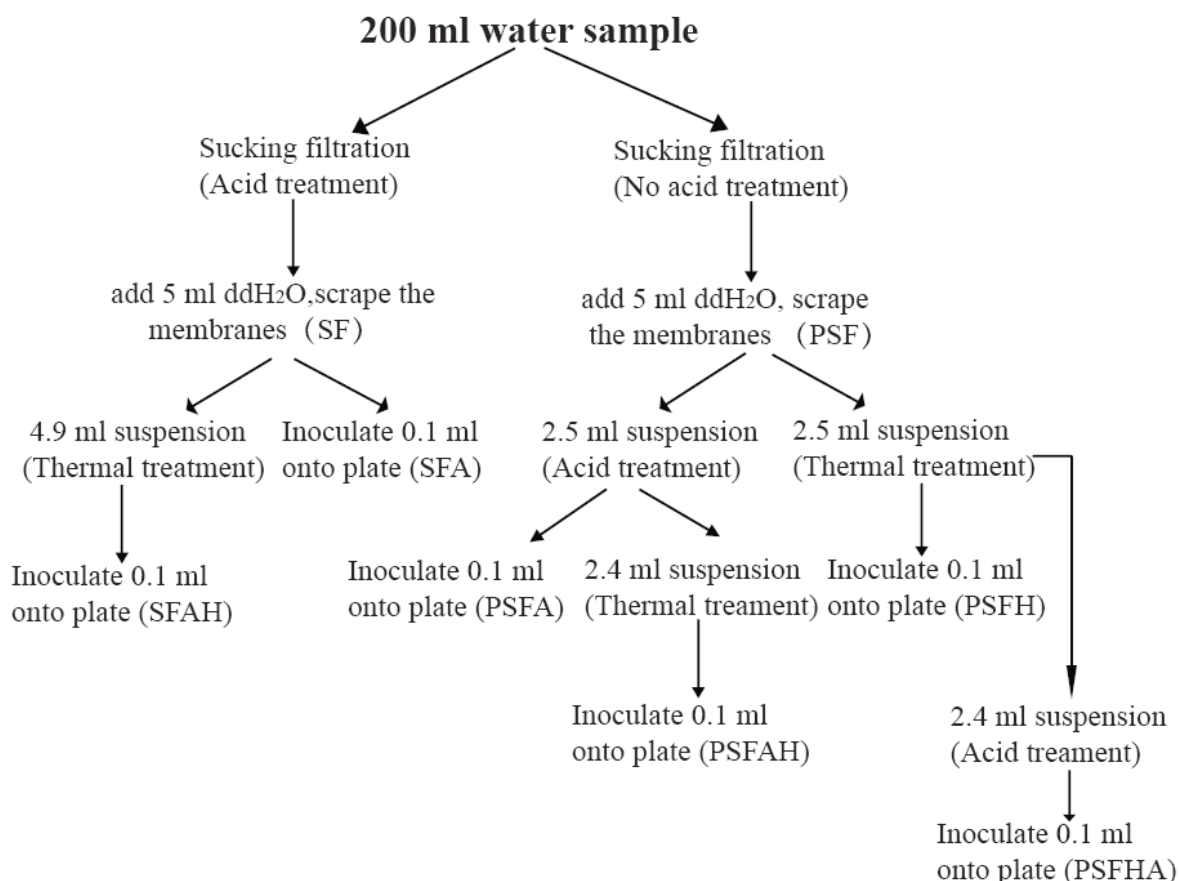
200 ml water sample

Sucking filtration (Acid treatment)

add 5 ml ddH$_2$O,scrape the membranes （SF）

4.9 ml suspension (Thermal treatment)

Inoculate 0.1 ml onto plate (SFAH)

Inoculate 0.1 ml onto plate (SFA)

Sucking filtration (No acid treatment)

add 5 ml ddH$_2$O, scrape the membranes （PSF）

2.5 ml suspension (Acid treatment)

Inoculate 0.1 ml onto plate (PSFA)

2.4 ml suspension (Thermal treament)

Inoculate 0.1 ml onto plate (PSFAH)

2.5 ml suspension (Thermal treatment)

Inoculate 0.1 ml onto plate (PSFH)

2.4 ml suspension (Acid treament)

Inoculate 0.1 ml onto plate (PSFHA)